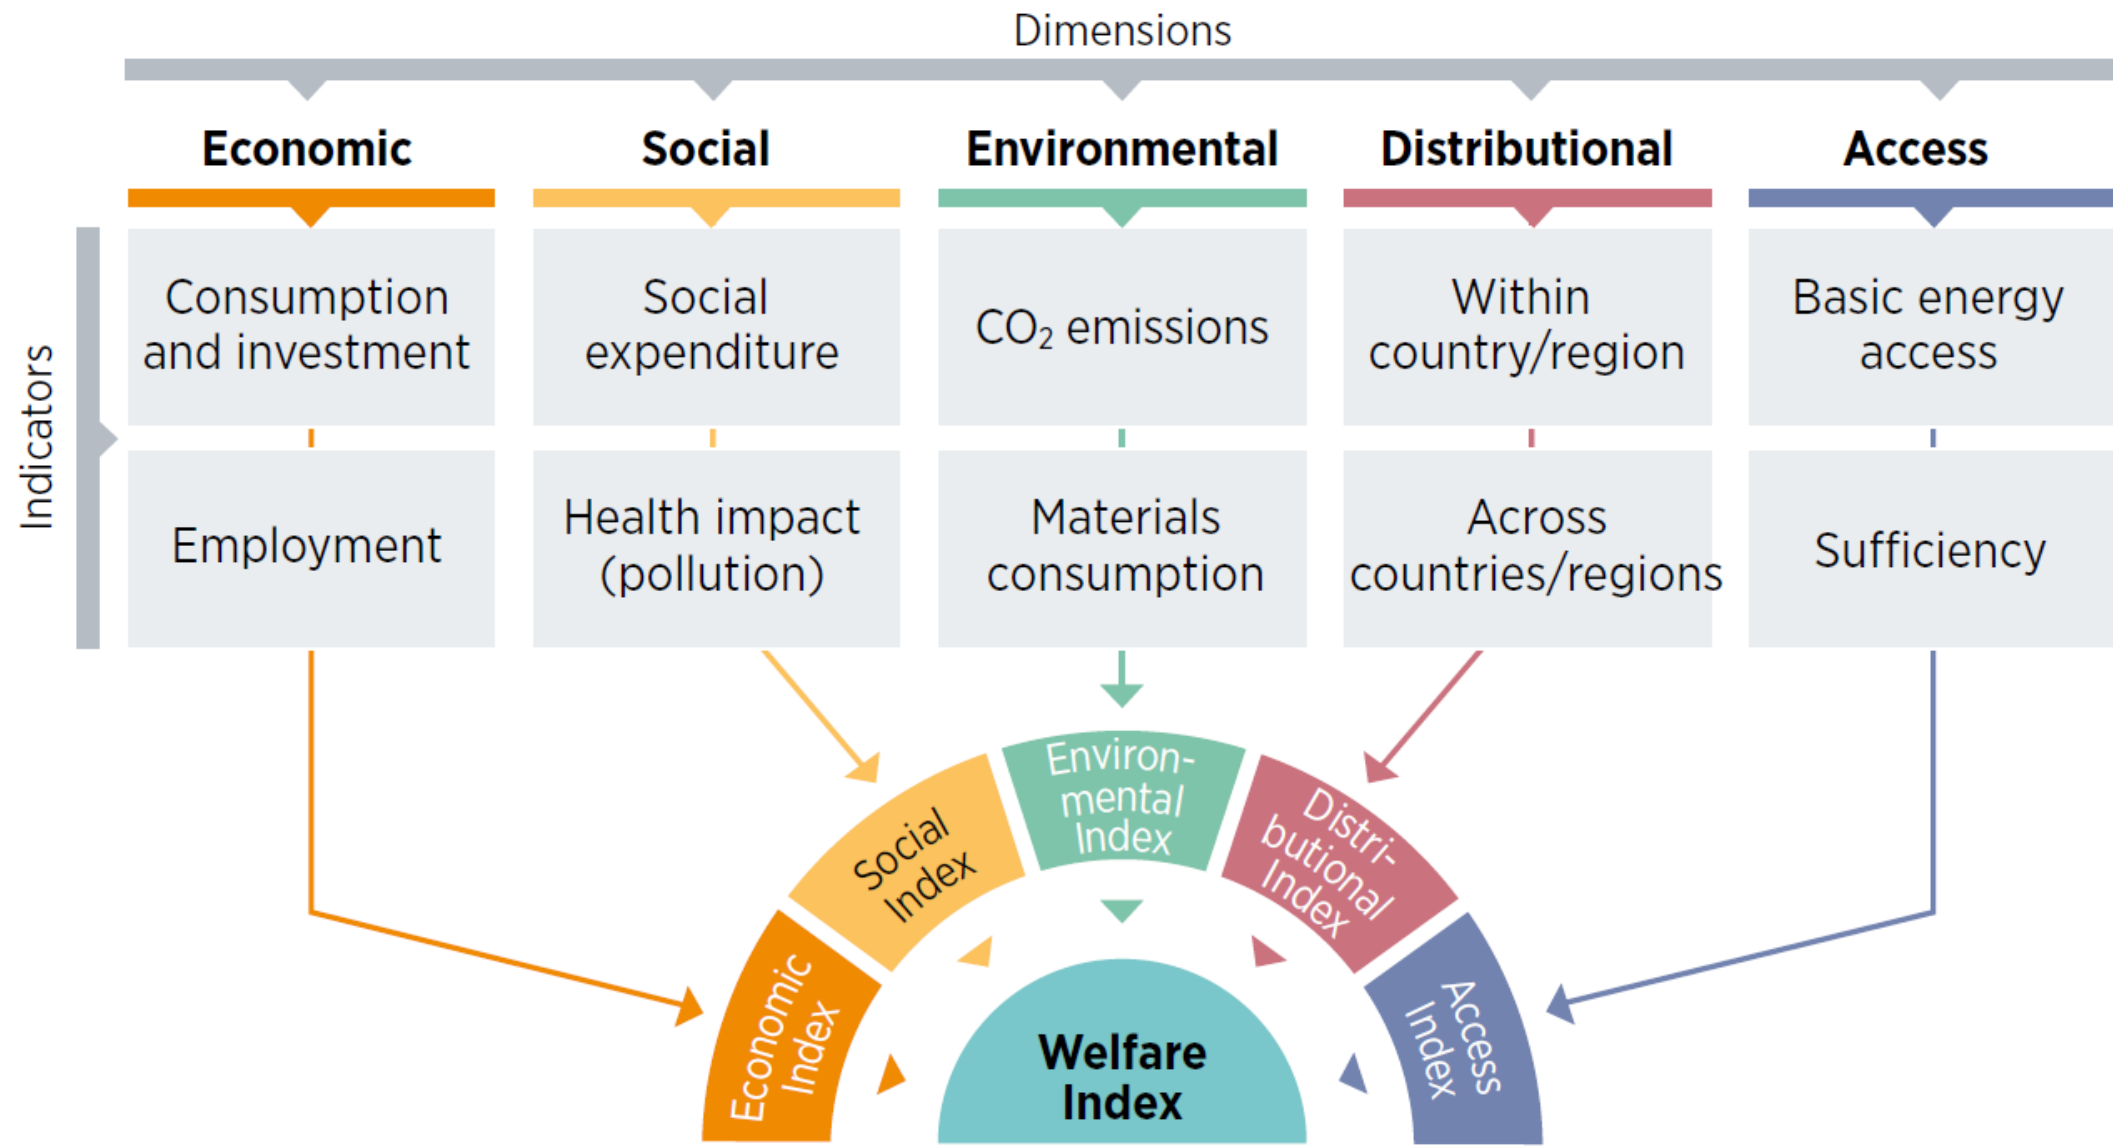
Dimensions

Indicators

| Economic | Social | Environmental | Distributional | Access |
|---|---|---|---|---|
| Consumption and investment | Social expenditure | $CO_2$ emissions | Within country/region | Basic energy access |
| Employment | Health impact (pollution) | Materials consumption | Across countries/regions | Sufficiency |

Economic Index

Social Index

Environmental Index

Distributional Index

Access Index

Welfare Index